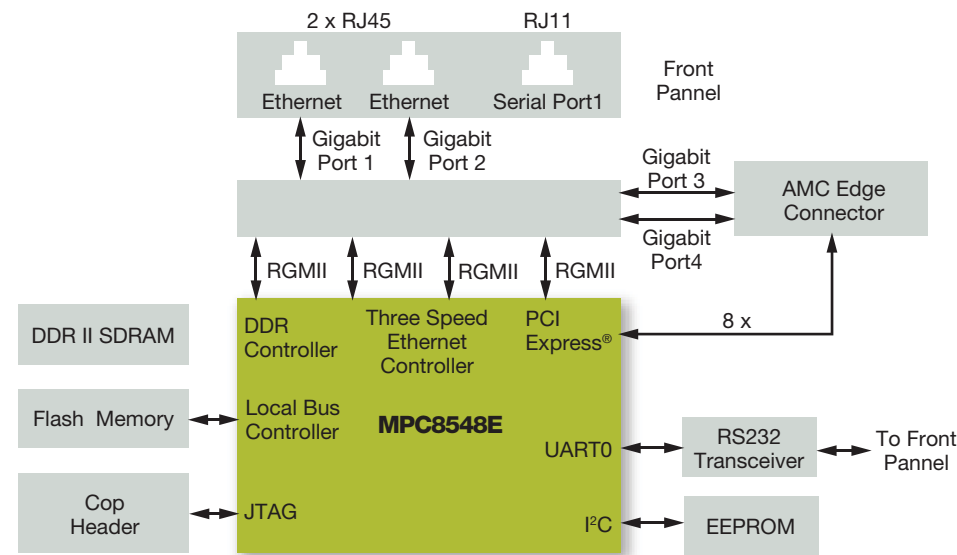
2 x RJ45

RJ11

Ethernet

Ethernet

Serial Port1

Front Pannel

Gigabit Port 1

Gigabit Port 2

Gigabit Port 3

AMC Edge Connector

Gigabit Port4

RGMII

RGMII

RGMII

RGMII

DDR II SDRAM

DDR Controller

Three Speed Ethernet Controller

PCI Express®

8 x

Flash Memory

Local Bus Controller

MPC8548E

UART0

RS232 Transceiver

To Front Pannel

Cop Header

JTAG

I$^2$C

EEPROM